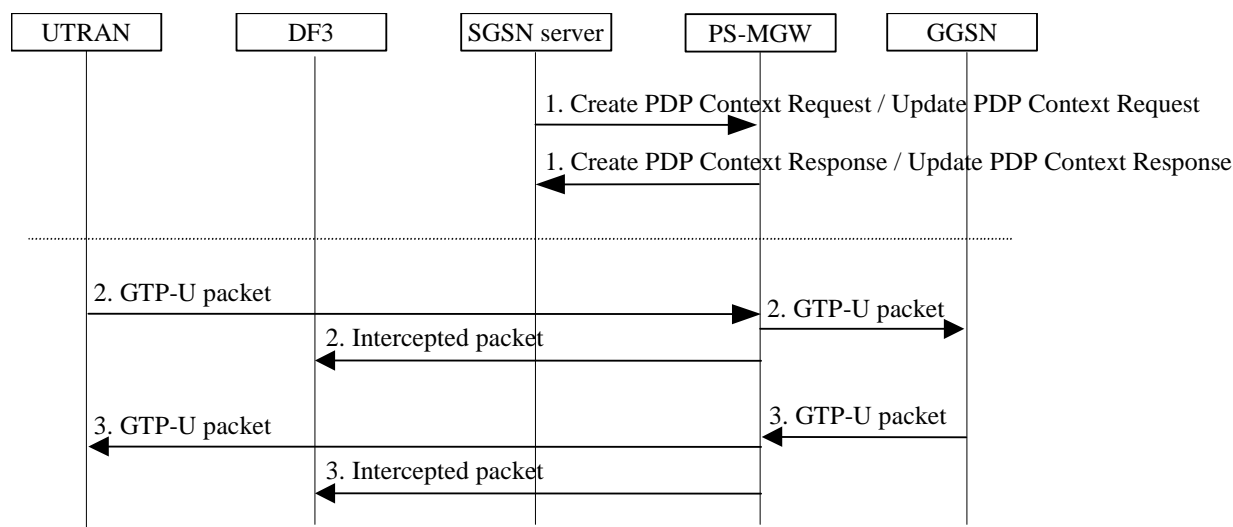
UTRAN

DF3

SGSN server

PS-MGW

GGSN

1. Create PDP Context Request / Update PDP Context Request

1. Create PDP Context Response / Update PDP Context Response

2. GTP-U packet

2. GTP-U packet

2. Intercepted packet

3. GTP-U packet

3. GTP-U packet

3. Intercepted packet